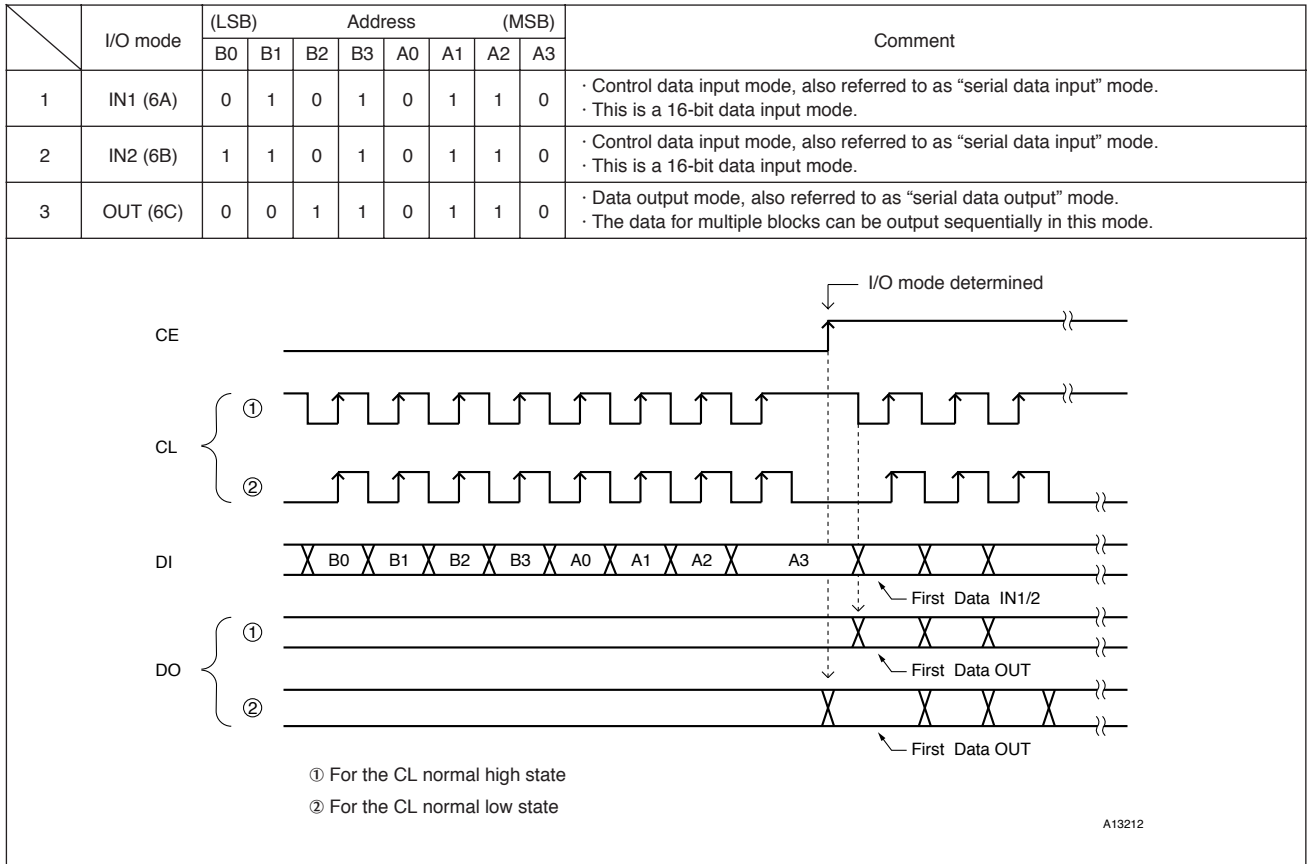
|  | I/O mode | (LSB) B0 | B1 | Address B2 | B3 | A0 | A1 | A2 | (MSB) A3 | Comment |
|---|---|---|---|---|---|---|---|---|---|---|
| 1 | IN1 (6A) | 0 | 1 | 0 | 1 | 0 | 1 | 1 | 0 | · Control data input mode, also referred to as “serial data input” mode. · This is a 16-bit data input mode. |
| 2 | IN2 (6B) | 1 | 1 | 0 | 1 | 0 | 1 | 1 | 0 | · Control data input mode, also referred to as “serial data input” mode. · This is a 16-bit data input mode. |
| 3 | OUT (6C) | 0 | 0 | 1 | 1 | 0 | 1 | 1 | 0 | · Data output mode, also referred to as “serial data output” mode. · The data for multiple blocks can be output sequentially in this mode. |

I/O mode determined

CE

CL ① ②

DI B0 B1 B2 B3 A0 A1 A2 A3

First Data IN1/2

DO ① ②

First Data OUT

First Data OUT

① For the CL normal high state

② For the CL normal low state

A13212